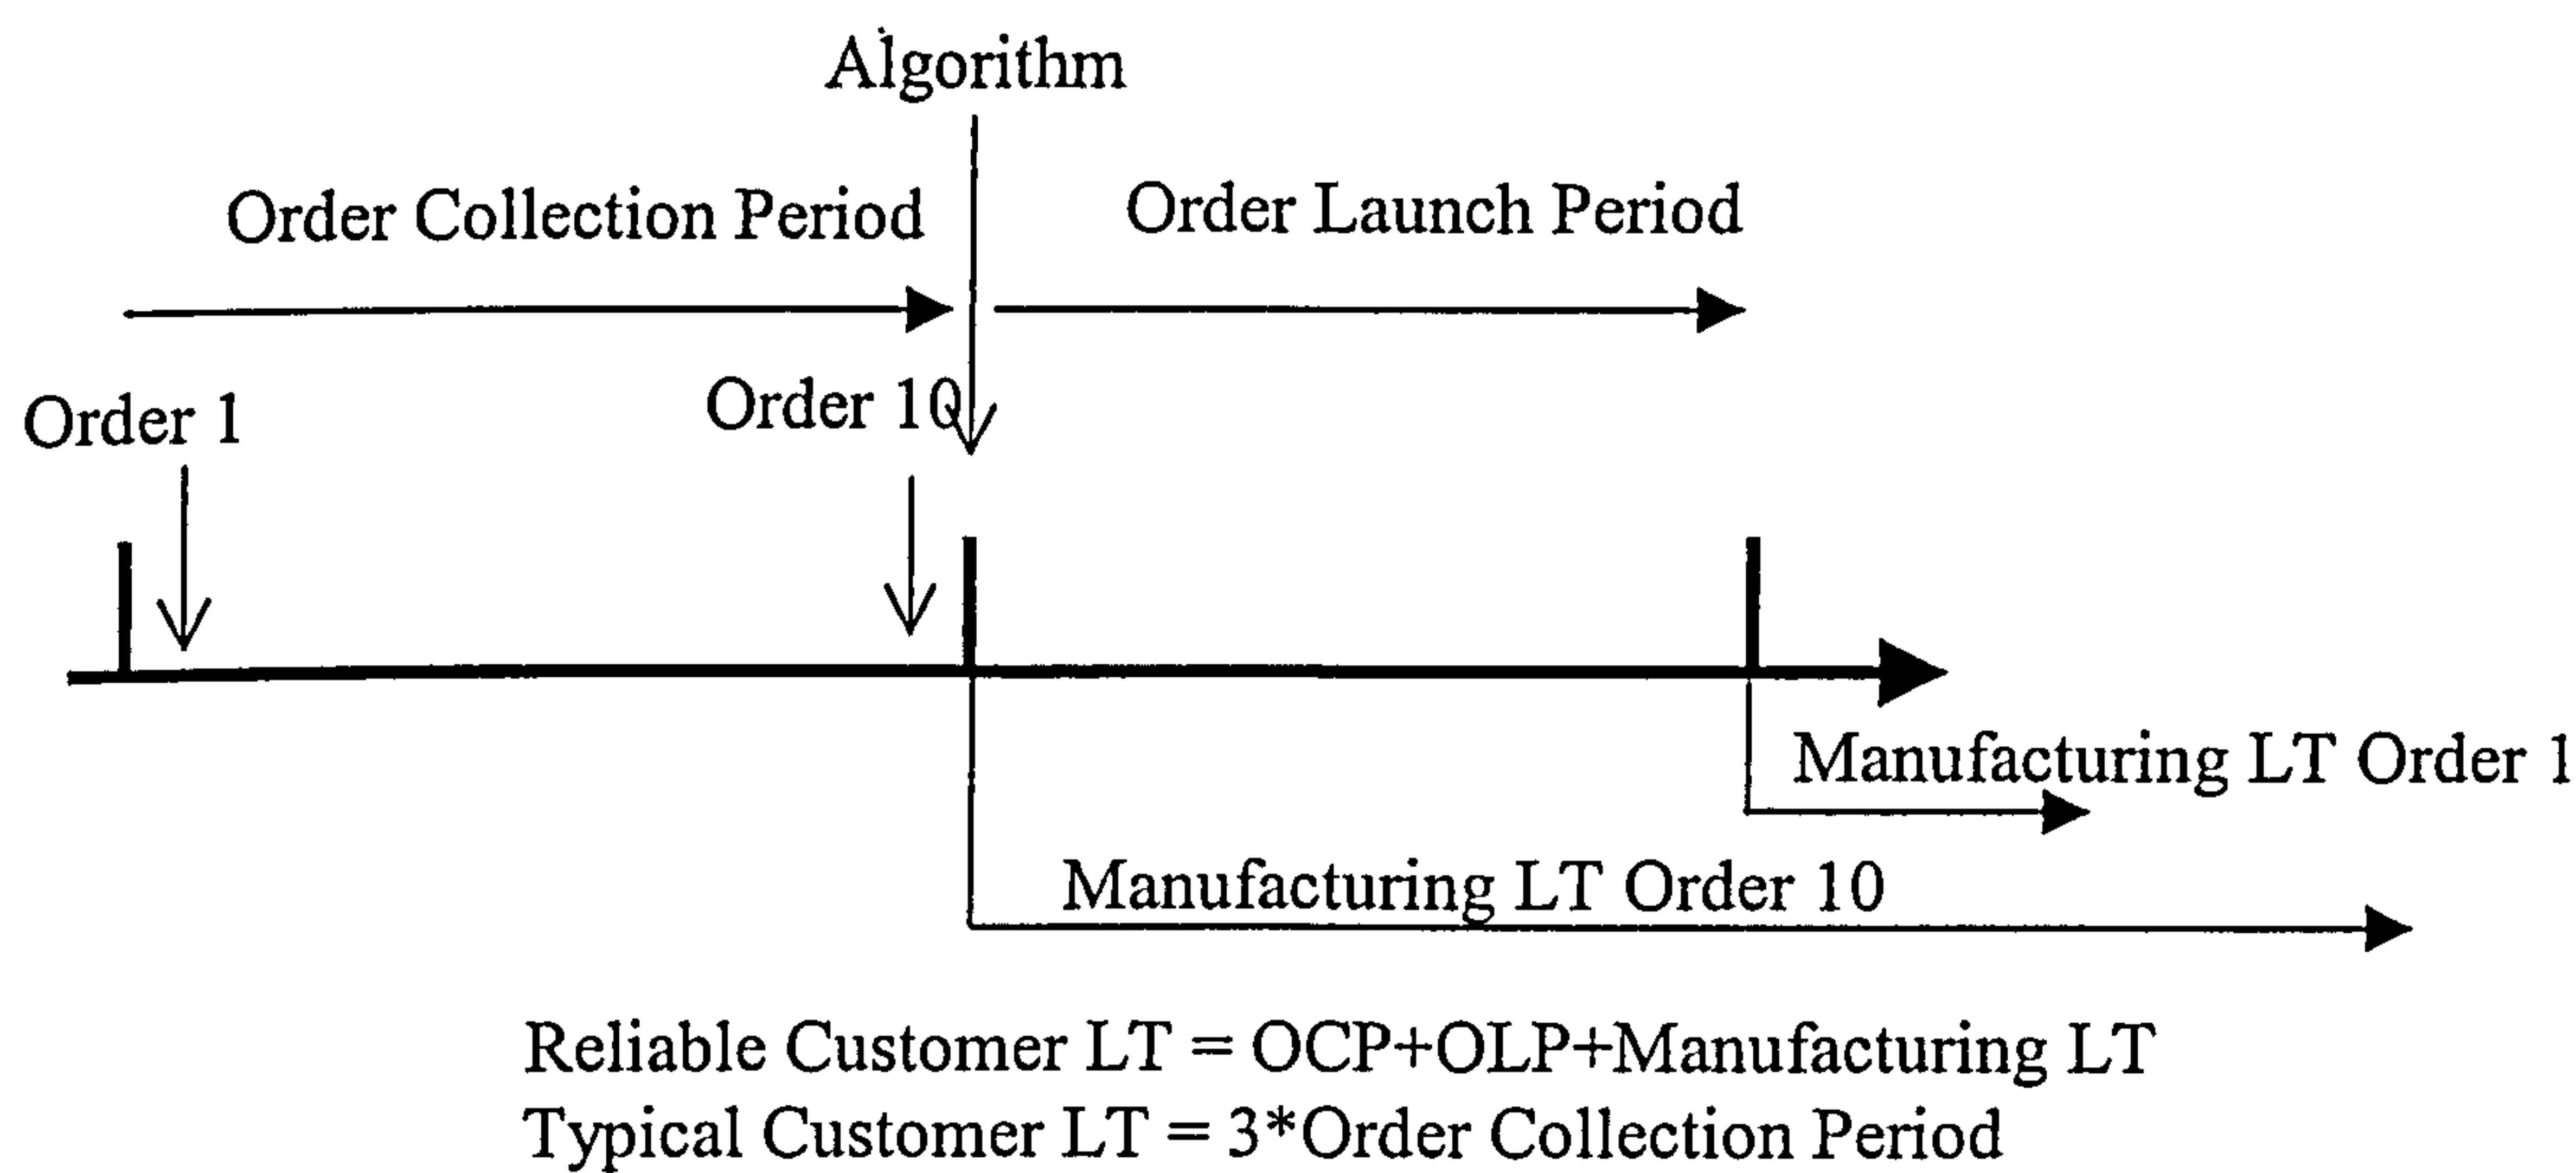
Algorithm

Order Collection Period

Order Launch Period

Order 1

Order 10

Manufacturing LT Order 1

Manufacturing LT Order 10

Reliable Customer LT = OCP+OLP+Manufacturing LT
Typical Customer LT = 3*Order Collection Period